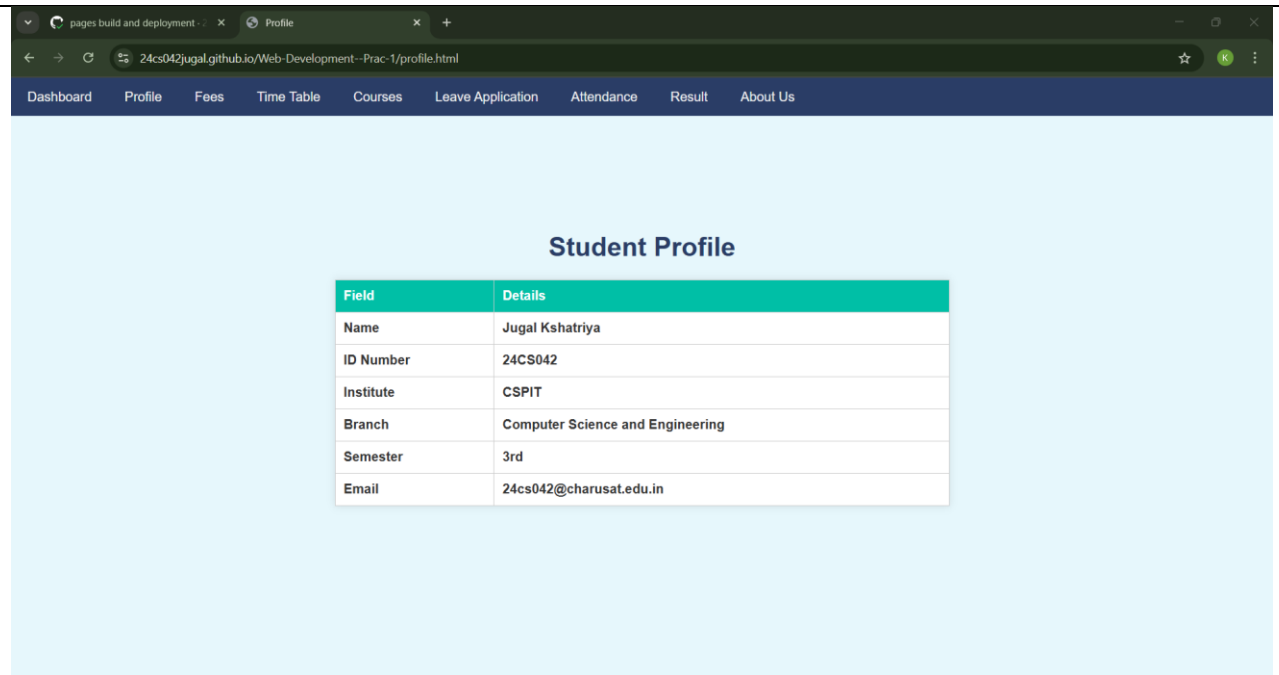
pages build and deployment · 2 ×
Profile ×
+

24cs042jugal.github.io/Web-Development--Prac-1/profile.html

K

Dashboard Profile Fees Time Table Courses Leave Application Attendance Result About Us

Student Profile

| Field | Details |
|---|---|
| Name | Jugal Kshatriya |
| ID Number | 24CS042 |
| Institute | CSPIT |
| Branch | Computer Science and Engineering |
| Semester | 3rd |
| Email | 24cs042@charusat.edu.in |